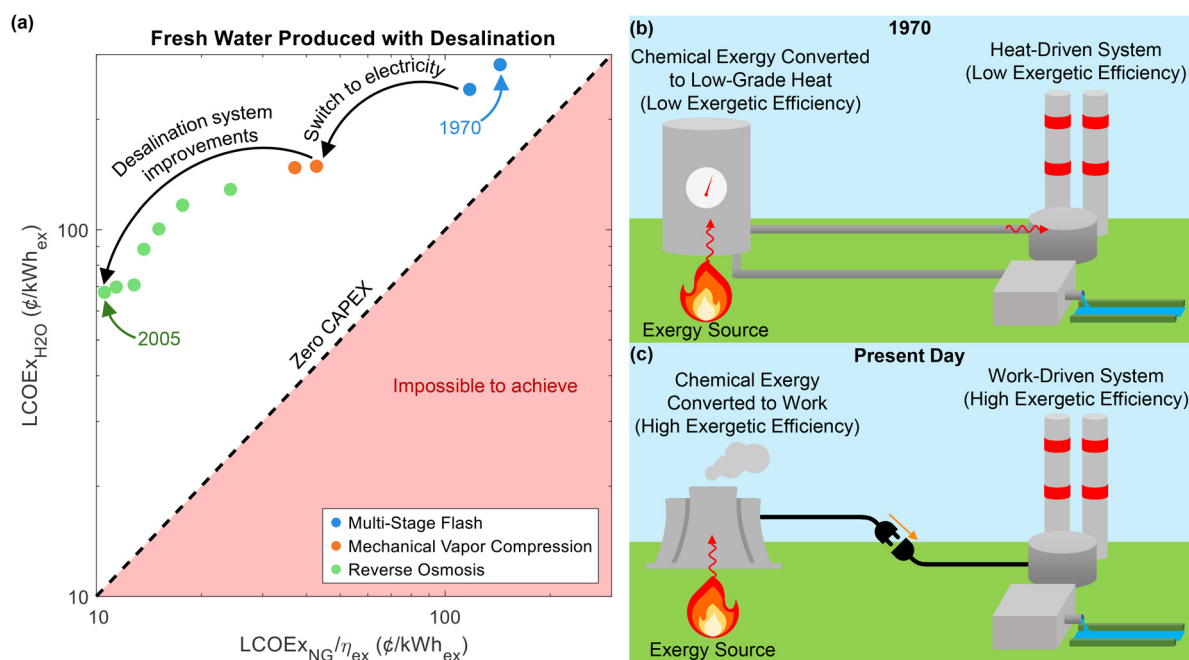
(a)

Fresh Water Produced with Desalination

Switch to electricity

Desalination system improvements

1970

2005

Zero CAPEX

Impossible to achieve

Multi-Stage Flash
Mechanical Vapor Compression
Reverse Osmosis

$LCOEx_{H2O}$ (¢/kWh$_{ex}$)

100

10

10

100

$LCOEx_{NG}/\eta_{ex}$ (¢/kWh$_{ex}$)

(b)

1970

Chemical Exergy Converted to Low-Grade Heat (Low Exergetic Efficiency)

Heat-Driven System (Low Exergetic Efficiency)

Exergy Source

(c)

Present Day

Chemical Exergy Converted to Work (High Exergetic Efficiency)

Work-Driven System (High Exergetic Efficiency)

Exergy Source